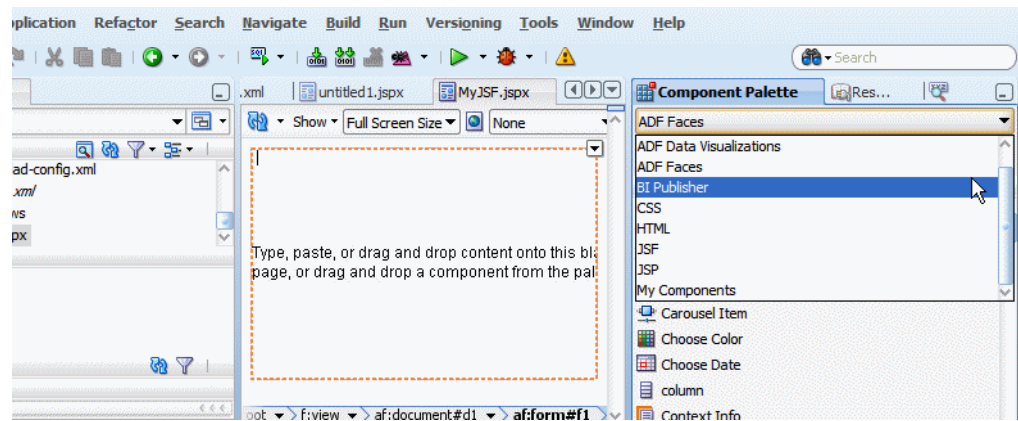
oplication Refactor Search Navigate Build Run Versioning Tools Window Help

Search

.xml untitled1.jspx MyJSF.jspx

Component Palette Res...

Show Full Screen Size None

ADF Faces

ADF Data Visualizations
ADF Faces
BI Publisher
CSS
HTML
JSF
JSP
My Components

ad-config.xml
.xml
ws
px

Type, paste, or drag and drop content onto this bla page, or drag and drop a component from the pal

Carousel Item
Choose Color
Choose Date
column
Context Info

oot f:view af:document#d1 af:form#f1